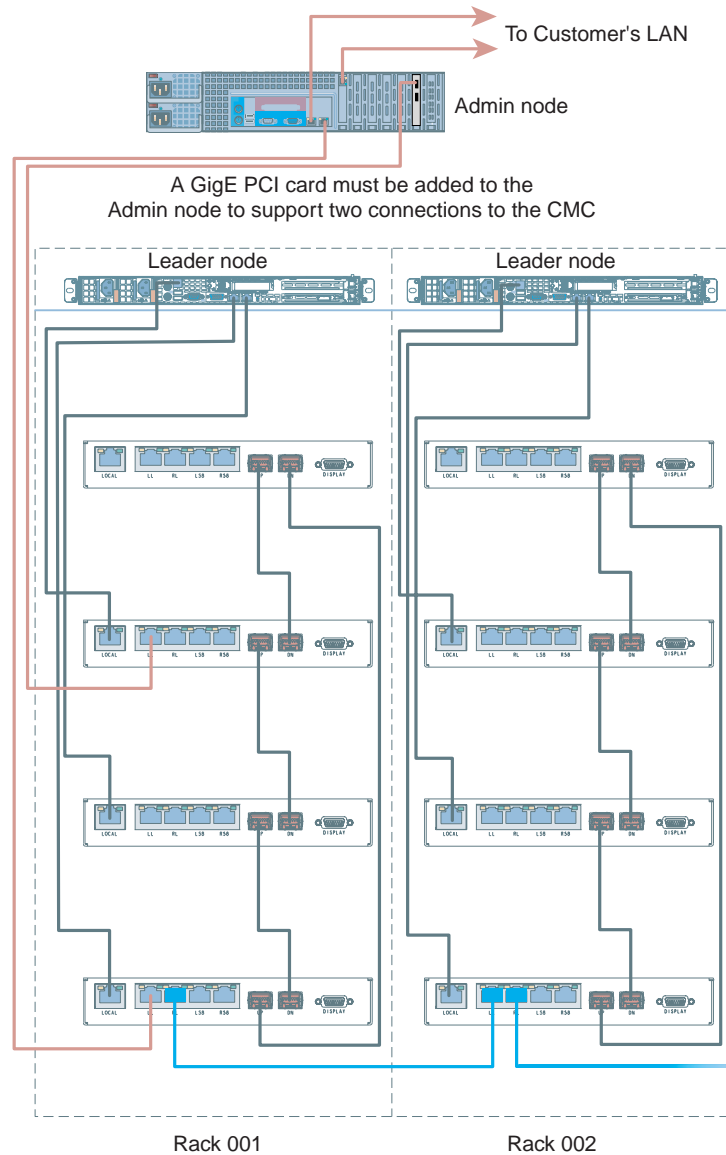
To Customer's LAN

Admin node

A GigE PCI card must be added to the Admin node to support two connections to the CMC

Leader node

Leader node

LOCAL LL RL LSB RSB UP DN DISPLAY

LOCAL LL RL LSB RSB UP DN DISPLAY

LOCAL LL RL LSB RSB UP DN DISPLAY

LOCAL LL RL LSB RSB UP DN DISPLAY

LOCAL LL RL LSB RSB UP DN DISPLAY

LOCAL LL RL LSB RSB UP DN DISPLAY

LOCAL LL RL LSB RSB UP DN DISPLAY

LOCAL LL RL LSB RSB UP DN DISPLAY

Rack 001

Rack 002